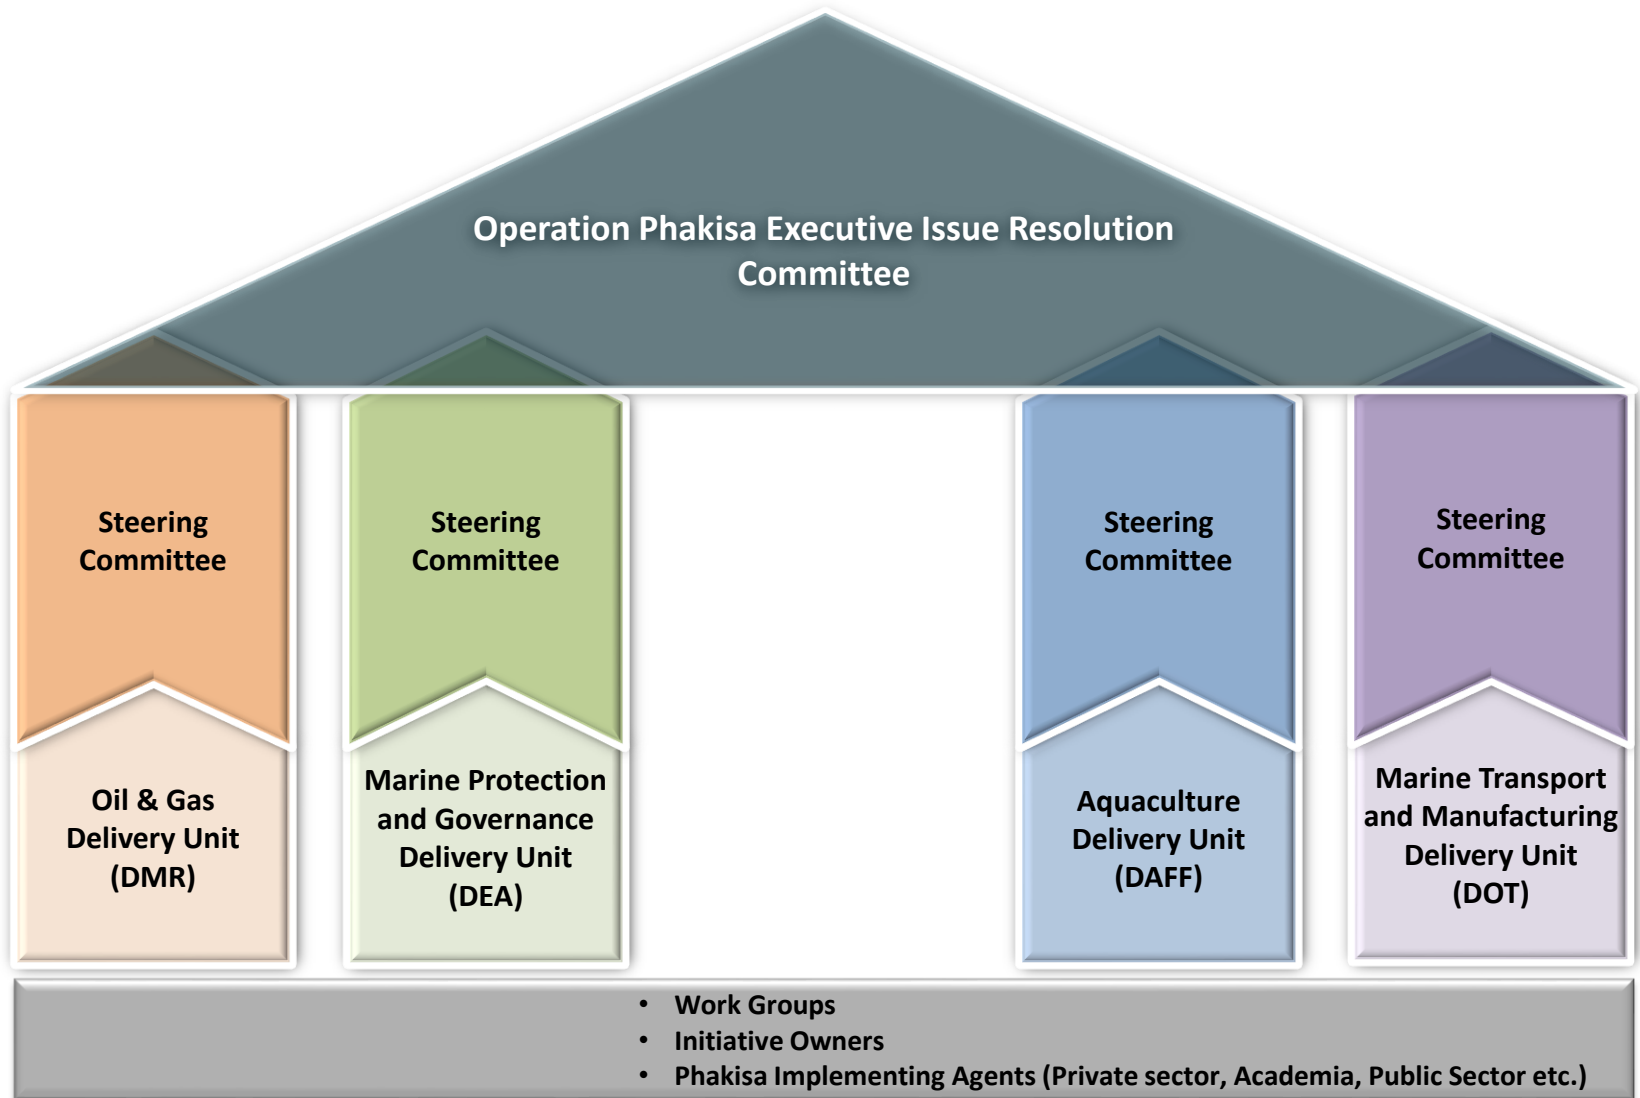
Operation Phakisa Executive Issue Resolution Committee

Steering Committee

Oil & Gas Delivery Unit (DMR)

Steering Committee

Marine Protection and Governance Delivery Unit (DEA)

Steering Committee

Aquaculture Delivery Unit (DAFF)

Steering Committee

Marine Transport and Manufacturing Delivery Unit (DOT)

- Work Groups
- Initiative Owners
- Phakisa Implementing Agents (Private sector, Academia, Public Sector etc.)